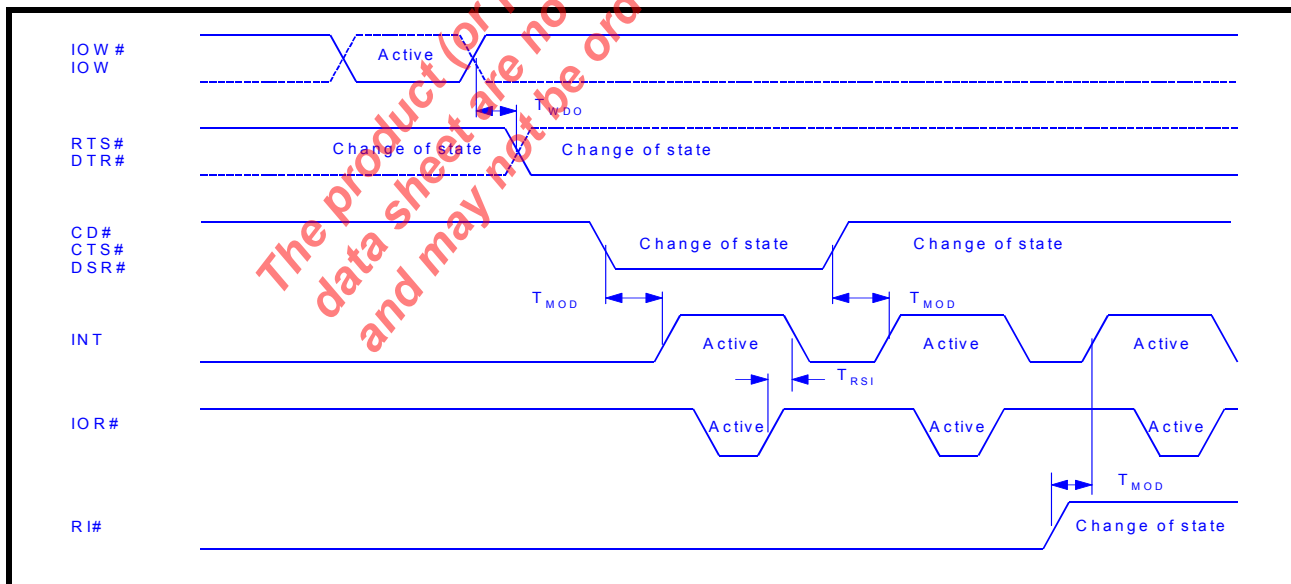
IOW#
IOW
Active
$T_{WDO}$
RTS#
DTR#
Change of state
Change of state
CD#
CTS#
DSR#
Change of state
Change of state
$T_{MOD}$
$T_{MOD}$
INT
Active
Active
Active
$T_{RSI}$
IOR#
Active
Active
Active
$T_{MOD}$
RI#
Change of state

The product (or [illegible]
data sheet are no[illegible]
and may not be ord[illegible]